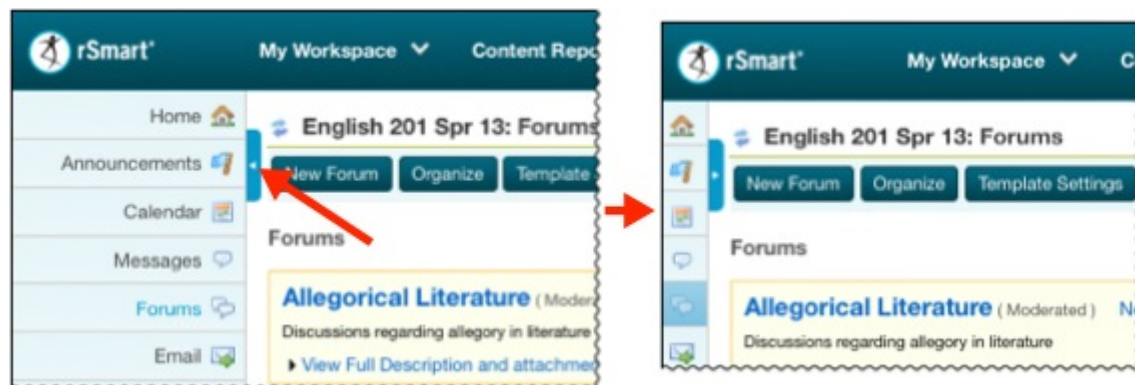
rSmart

My Workspace

Content Repo

Home

Announcements

Calendar

Messages

Forums

Email

English 201 Spr 13: Forums

New Forum

Organize

Template

Forums

Allegorical Literature (Moder

Discussions regarding allegory in literature

View Full Description and attachme

rSmart

My Workspace

C

English 201 Spr 13: Forums

New Forum

Organize

Template Settings

Forums

Allegorical Literature (Moderated) N

Discussions regarding allegory in literature